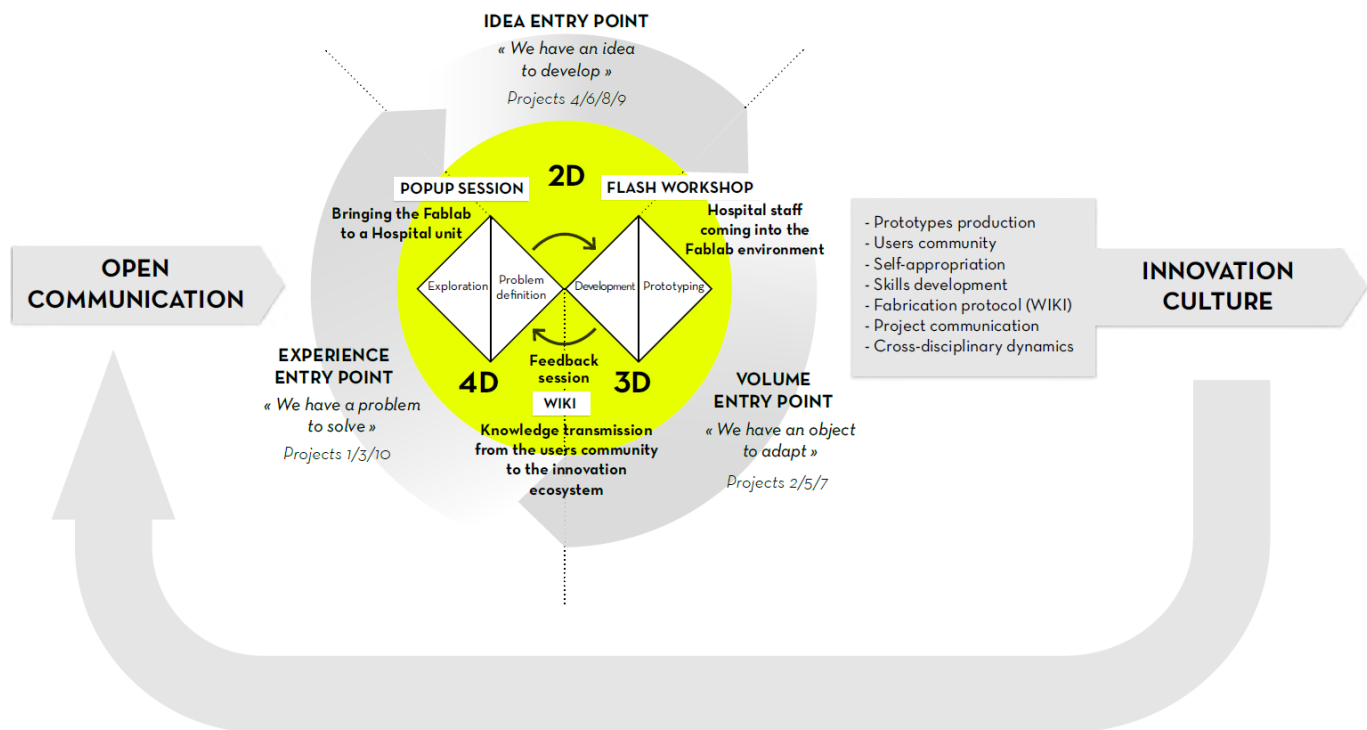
IDEA ENTRY POINT
« We have an idea to develop »
Projects 4/6/8/9

2D

POPUP SESSION
Bringing the Fablab to a Hospital unit

FLASH WORKSHOP
Hospital staff coming into the Fablab environment

OPEN COMMUNICATION

Exploration
Problem definition
Development
Prototyping

Feedback session

4D
3D

WIKI
Knowledge transmission from the users community to the innovation ecosystem

EXPERIENCE ENTRY POINT
« We have a problem to solve »
Projects 1/3/10

VOLUME ENTRY POINT
« We have an object to adapt »
Projects 2/5/7

- Prototypes production
- Users community
- Self-appropriation
- Skills development
- Fabrication protocol (WIKI)
- Project communication
- Cross-disciplinary dynamics

INNOVATION CULTURE